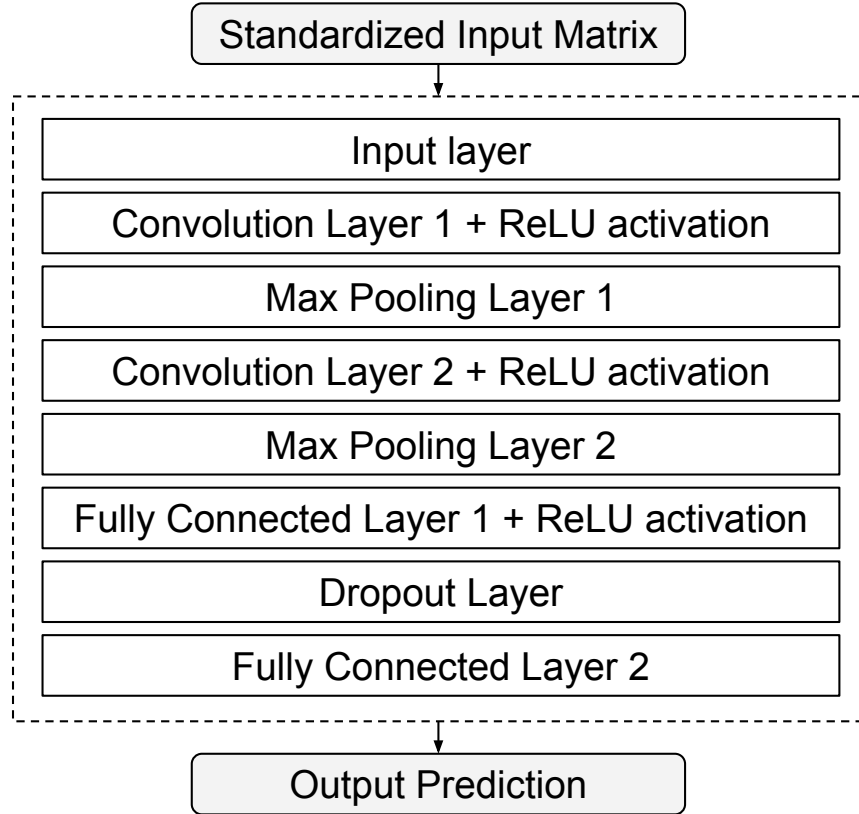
Standardized Input Matrix

Input layer

Convolution Layer 1 + ReLU activation

Max Pooling Layer 1

Convolution Layer 2 + ReLU activation

Max Pooling Layer 2

Fully Connected Layer 1 + ReLU activation

Dropout Layer

Fully Connected Layer 2

Output Prediction